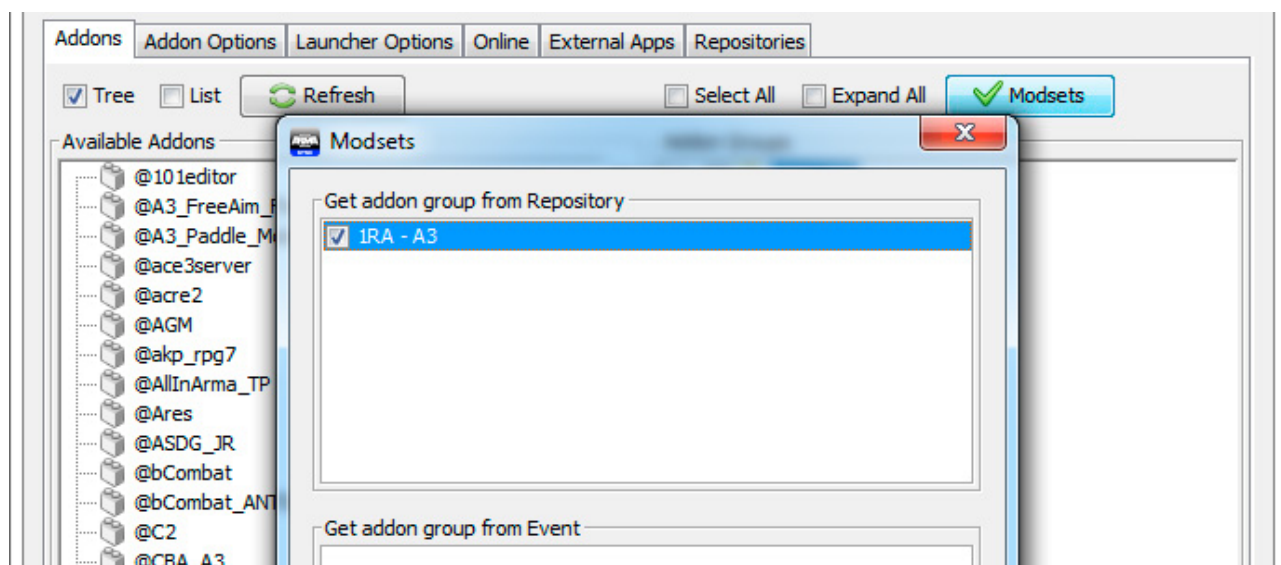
Addons | Addon Options | Launcher Options | Online | External Apps | Repositories

Tree List Refresh Select All Expand All Modsets

Available Addons

@101editor
@A3_FreeAim_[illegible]
@A3_Paddle_M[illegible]
@ace3server
@acre2
@AGM
@akp_rpg7
@AllInArma_TP
@Ares
@ASDG_JR
@bCombat
@bCombat_AN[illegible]
@C2
@CBA_A3

Modsets

Get addon group from Repository

1RA - A3

Get addon group from Event